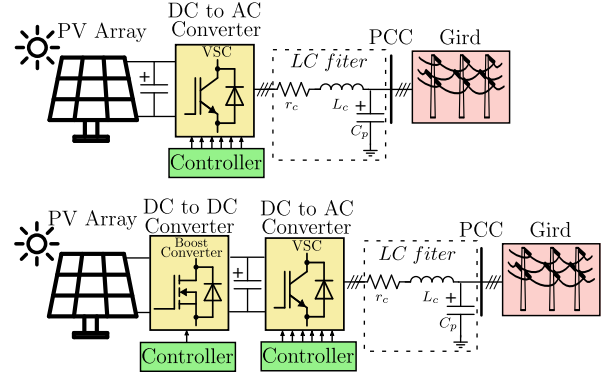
PV Array
DC to AC Converter
VSC
LC fiter
PCC
Gird
+
$r_c$
$L_c$
+
$C_p$
Controller

PV Array
DC to DC Converter
Boost Converter
+
DC to AC Converter
VSC
LC fiter
PCC
Gird
$r_c$
$L_c$
+
$C_p$
Controller
Controller